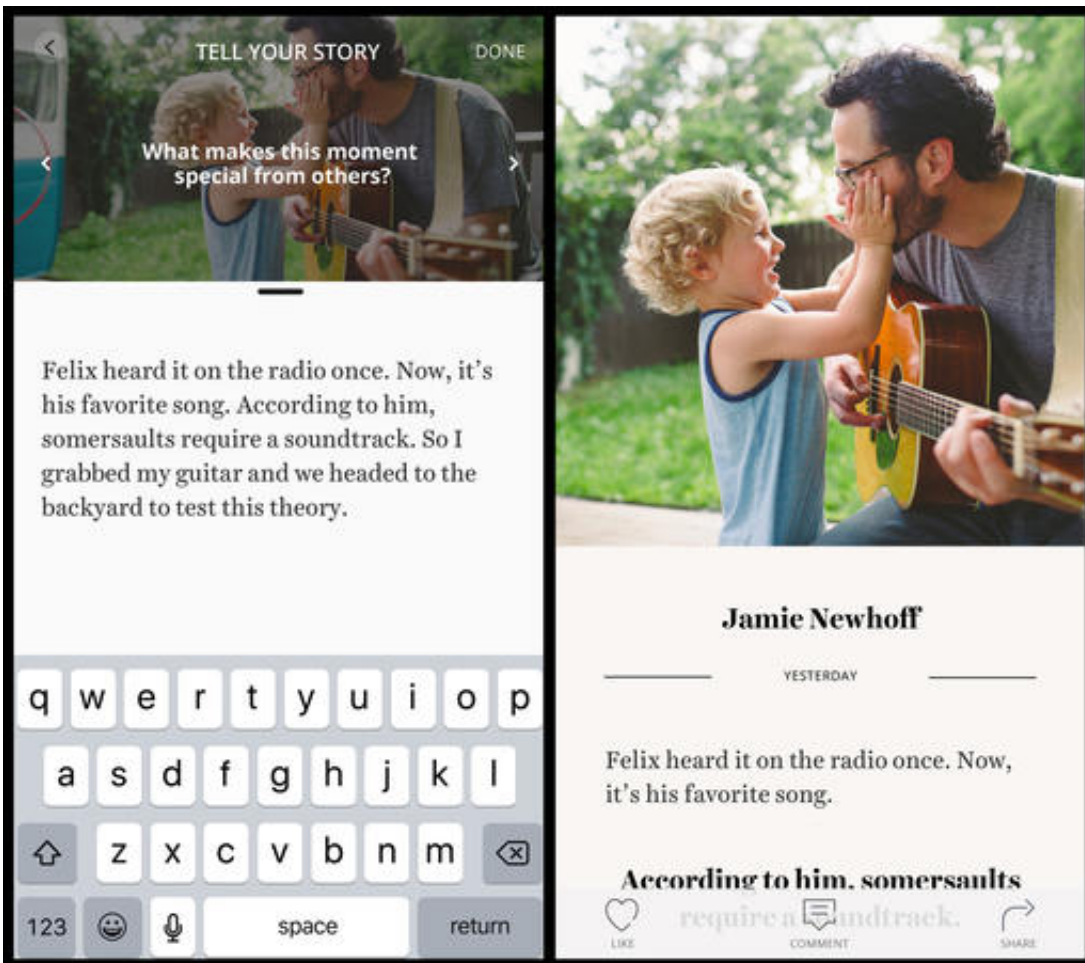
TELL YOUR STORY

DONE

What makes this moment special from others?

Felix heard it on the radio once. Now, it's his favorite song. According to him, somersaults require a soundtrack. So I grabbed my guitar and we headed to the backyard to test this theory.

q w e r t y u i o p
a s d f g h j k l
z x c v b n m
123
space
return

Jamie Newhoff

YESTERDAY

Felix heard it on the radio once. Now, it's his favorite song.

According to him, somersaults require a soundtrack.

LIKE
COMMENT
SHARE